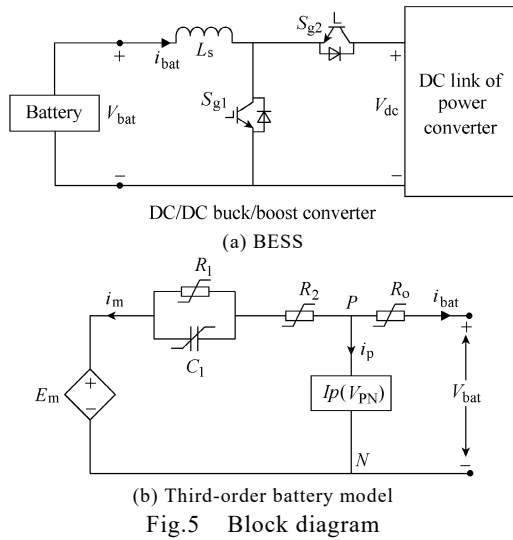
$S_{g2}$

$i_{bat}$ $L_s$

+

+

Battery $V_{bat}$

$S_{g1}$

$V_{dc}$

DC link of power converter

−

−

DC/DC buck/boost converter

(a) BESS

$R_1$

$i_m$

$R_2$ $P$ $R_o$ $i_{bat}$

$C_1$

$i_p$

+

$E_m$

+

−

$Ip(V_{PN})$

$V_{bat}$

$N$

−

(b) Third-order battery model

Fig.5 Block diagram